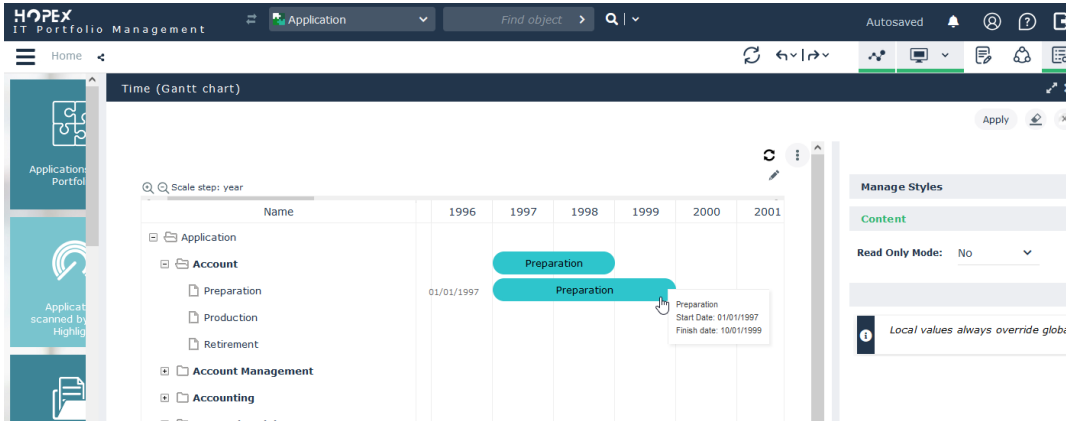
HOPEX
IT Portfolio Management

Application

Find object

Autosaved

Home

Applications Portfol

Applicat scanned by Highli

Time (Gantt chart)

Apply

Scale step: year

| Name | | 1996 | 1997 | 1998 | 1999 | 2000 | 2001 |
|---|---|---|---|---|---|---|---|
| Application | | | | | | | |
| Account | | | Preparation | | | | |
| Preparation | 01/01/1997 | | Preparation | | | | |
| Production | | | | | | | |
| Retirement | | | | | | | |
| Account Management | | | | | | | |
| Accounting | | | | | | | |

Preparation
Start Date: 01/01/1997
Finish date: 10/01/1999

Manage Styles

Content

Read Only Mode: No

Local values always override globa